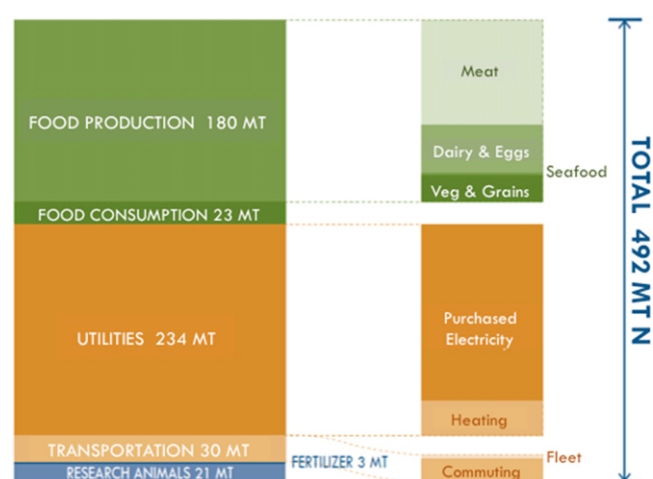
FOOD PRODUCTION 180 MT

FOOD CONSUMPTION 23 MT

UTILITIES 234 MT

TRANSPORTATION 30 MT

RESEARCH ANIMALS 21 MT

FERTILIZER 3 MT

Meat

Dairy & Eggs

Seafood

Veg & Grains

Purchased Electricity

Heating

Fleet

Commuting

TOTAL 492 MT N